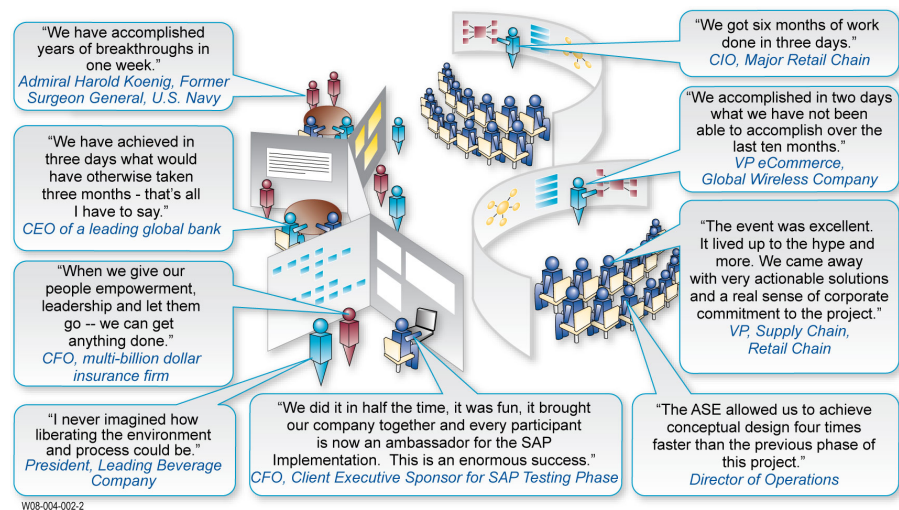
"We have accomplished years of breakthroughs in one week."
Admiral Harold Koenig, Former Surgeon General, U.S. Navy

"We have achieved in three days what would have otherwise taken three months - that's all I have to say."
CEO of a leading global bank

"When we give our people empowerment, leadership and let them go -- we can get anything done."
CFO, multi-billion dollar insurance firm

"I never imagined how liberating the environment and process could be."
President, Leading Beverage Company

"We did it in half the time, it was fun, it brought our company together and every participant is now an ambassador for the SAP Implementation. This is an enormous success."
CFO, Client Executive Sponsor for SAP Testing Phase

"We got six months of work done in three days."
CIO, Major Retail Chain

"We accomplished in two days what we have not been able to accomplish over the last ten months."
VP eCommerce, Global Wireless Company

"The event was excellent. It lived up to the hype and more. We came away with very actionable solutions and a real sense of corporate commitment to the project."
VP, Supply Chain, Retail Chain

"The ASE allowed us to achieve conceptual design four times faster than the previous phase of this project."
Director of Operations

W08-004-002-2